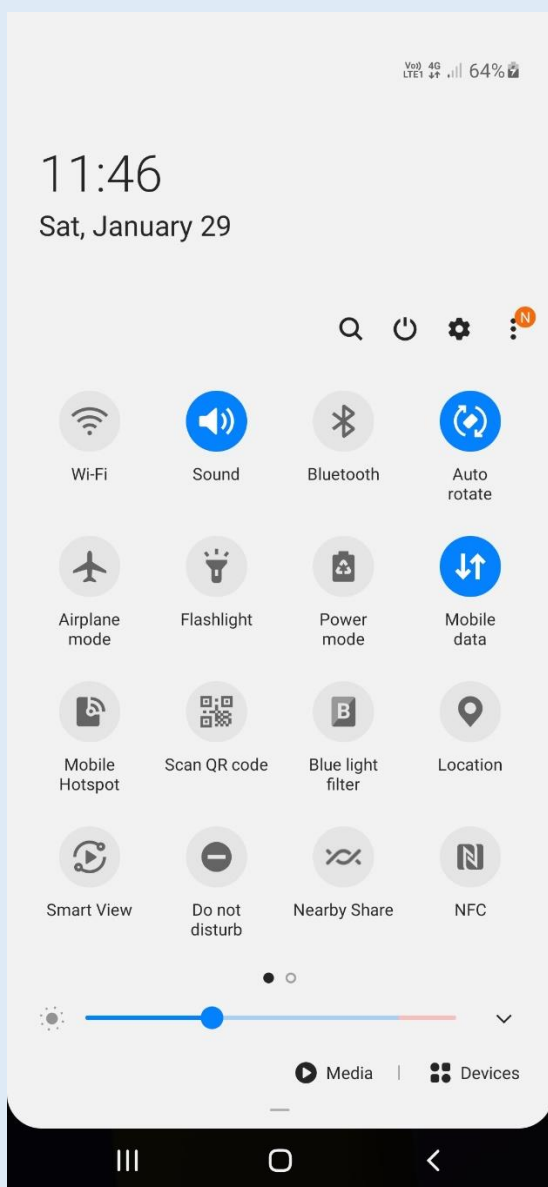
Vo)) LTE1 4G 64%

11:46
Sat, January 29

N

Wi-Fi
Sound
Bluetooth
Auto rotate

Airplane mode
Flashlight
Power mode
Mobile data

Mobile Hotspot
Scan QR code
Blue light filter
Location

Smart View
Do not disturb
Nearby Share
NFC

Media | Devices